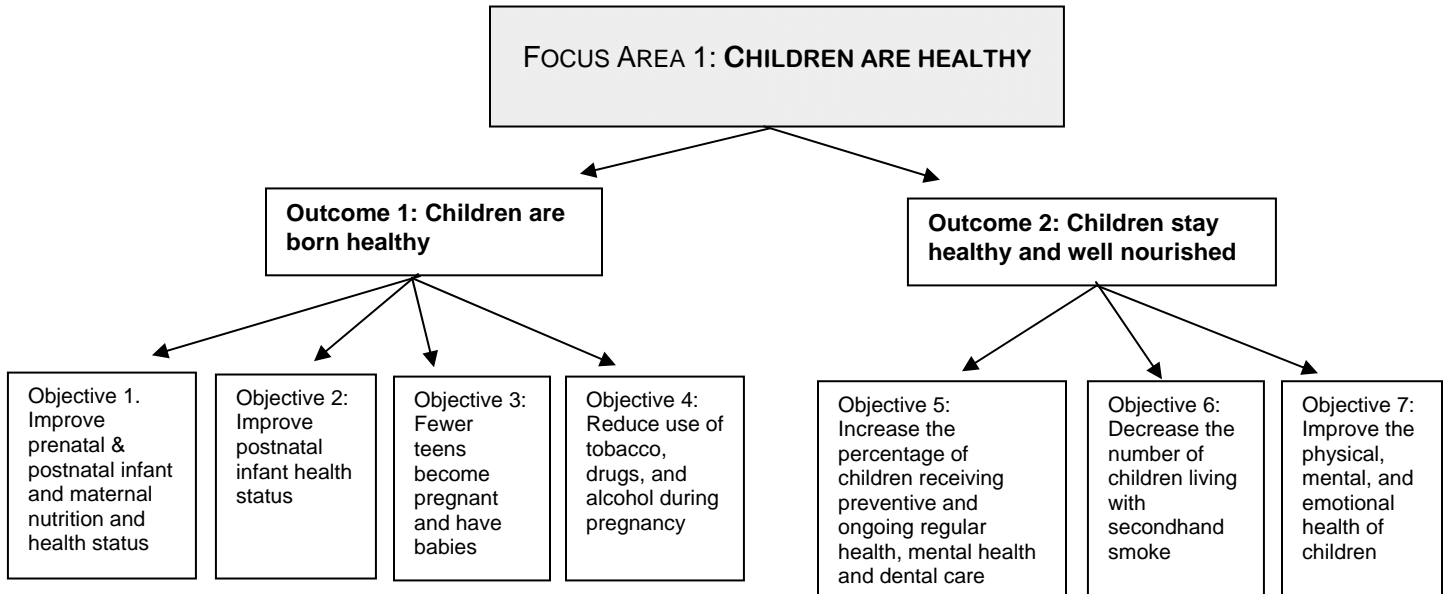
FOCUS AREA 1: **CHILDREN ARE HEALTHY**

**Outcome 1: Children are born healthy**

**Outcome 2: Children stay healthy and well nourished**

Objective 1. Improve prenatal & postnatal infant and maternal nutrition and health status

Objective 2: Improve postnatal infant health status

Objective 3: Fewer teens become pregnant and have babies

Objective 4: Reduce use of tobacco, drugs, and alcohol during pregnancy

Objective 5: Increase the percentage of children receiving preventive and ongoing regular health, mental health and dental care

Objective 6: Decrease the number of children living with secondhand smoke

Objective 7: Improve the physical, mental, and emotional health of children